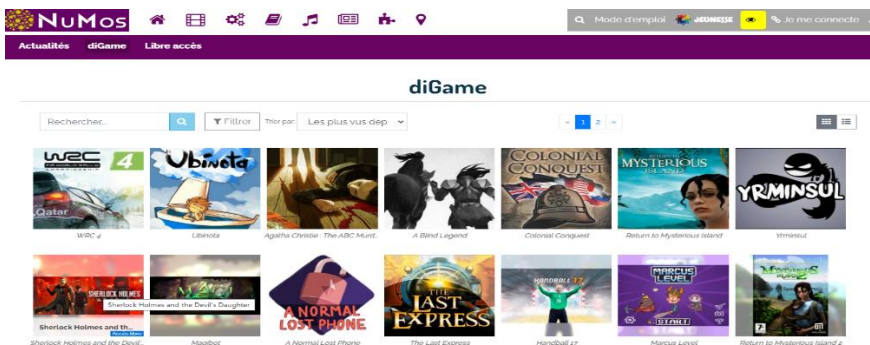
NuMos

Mode d'emploi JEUNESSE Je me connecte

Actualités diGame Libre accès

diGame

Rechercher... Filtrer Trier par Les plus vus dep

« 1 2 »

WRC 4 FIA World Rally Championship
WRC 4

Ubineta
Ubineta

Agatha Christie : The ABC Murd...

A Blind Legend

COLONIAL CONQUEST
Colonial Conquest

RETURN TO MYSTERIOUS ISLAND
Return to Mysterious Island

YR'MINSUL
Yrminsul

SHERLOCK HOLMES
Sherlock Holmes and the Devil's Daughter
Sherlock Holmes and th...
Sherlock Holmes and the Devil...

Magibot

A NORMAL LOST PHONE
A Normal Lost Phone

THE LAST EXPRESS
The Last Express

HANDBALL 17
Handball 17

MARCUS LEVEL
Marcus Level

Return to Mysterious Island 2